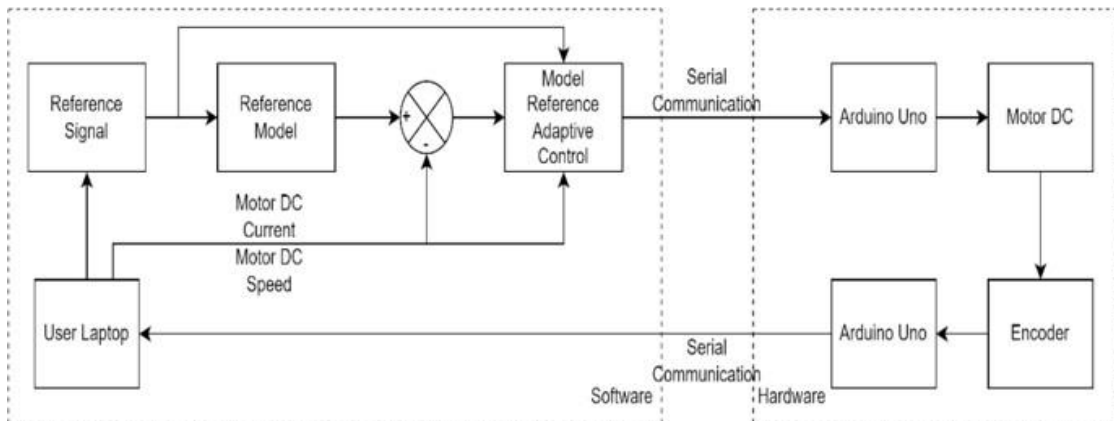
Reference Signal

Reference Model

+

-

Model Reference Adaptive Control

Serial Communication

Arduino Uno

Motor DC

Motor DC Current

Motor DC Speed

User Laptop

Serial Communication

Arduino Uno

Encoder

Software

Hardware